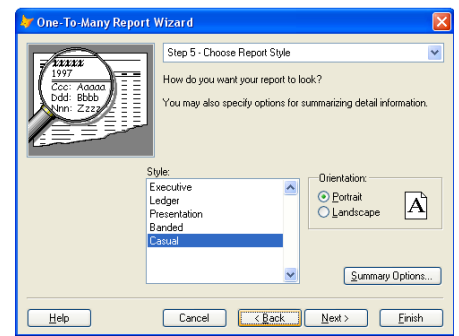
One-To-Many Report Wizard

Step 5 - Choose Report Style

How do you want your report to look?

You may also specify options for summarizing detail information.

XXXXX
1997
Ccc: Aaaaa
bdd: Bbbb
Nnn: Zzzz

Style:
Executive
Ledger
Presentation
Banded
Casual

Orientation:
Portrait
Landscape

A

Summary Options...

Help

Cancel

< Back

Next >

Finish